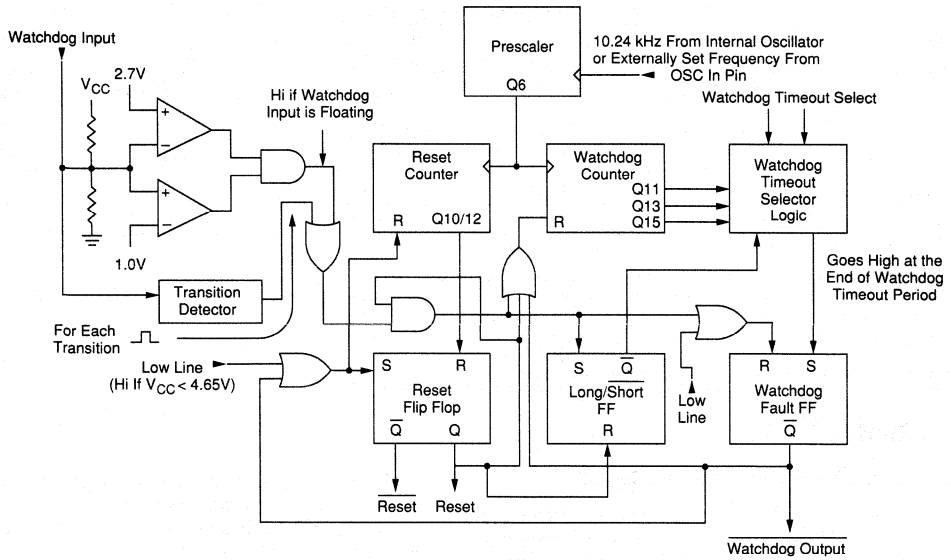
Watchdog Input

$V_{CC}$

2.7V

1.0V

Hi if Watchdog Input is Floating

Prescaler

Q6

10.24 kHz From Internal Oscillator or Externally Set Frequency From OSC In Pin

Watchdog Timeout Select

Reset Counter

R

Q10/12

Watchdog Counter

R

Q11

Q13

Q15

Watchdog Timeout Selector Logic

Goes High at the End of Watchdog Timeout Period

Transition Detector

For Each Transition

Low Line (Hi If $V_{CC}$ < 4.65V)

S

R

Reset Flip Flop

$\overline{Q}$

Q

S

$\overline{Q}$

Long/$\overline{\text{Short}}$ FF

R

Low Line

R

S

Watchdog Fault FF

$\overline{Q}$

$\overline{\text{Reset}}$

Reset

$\overline{\text{Watchdog Output}}$